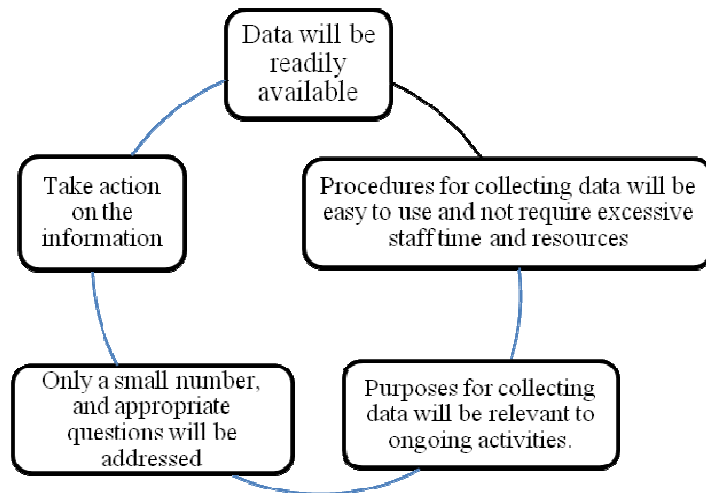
Data will be readily available

Procedures for collecting data will be easy to use and not require excessive staff time and resources

Purposes for collecting data will be relevant to ongoing activities.

Only a small number, and appropriate questions will be addressed

Take action on the information